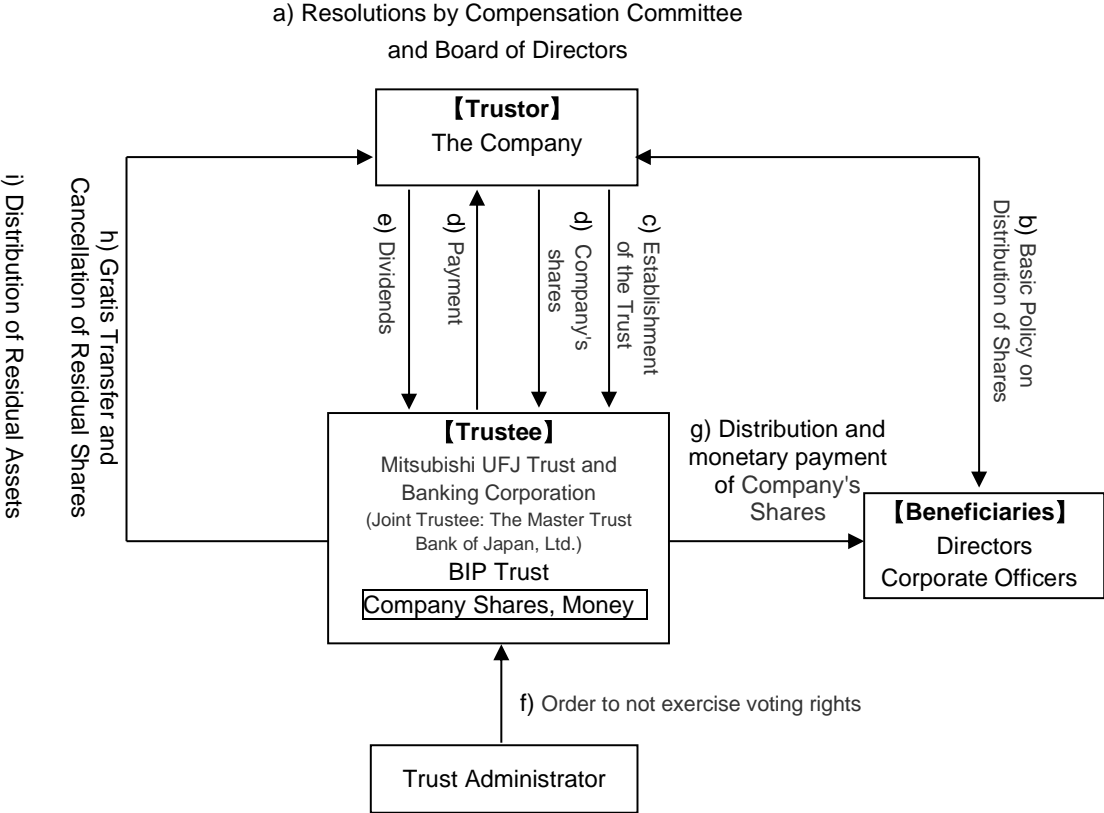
a) Resolutions by Compensation Committee and Board of Directors

【Trustor】
The Company

i) Distribution of Residual Assets

h) Gratis Transfer and Cancellation of Residual Shares

e) Dividends

d) Payment

d) Company's shares

c) Establishment of the Trust

b) Basic Policy on Distribution of Shares

【Trustee】
Mitsubishi UFJ Trust and Banking Corporation
(Joint Trustee: The Master Trust Bank of Japan, Ltd.)
BIP Trust
Company Shares, Money

g) Distribution and monetary payment of Company's Shares

【Beneficiaries】
Directors
Corporate Officers

f) Order to not exercise voting rights

Trust Administrator